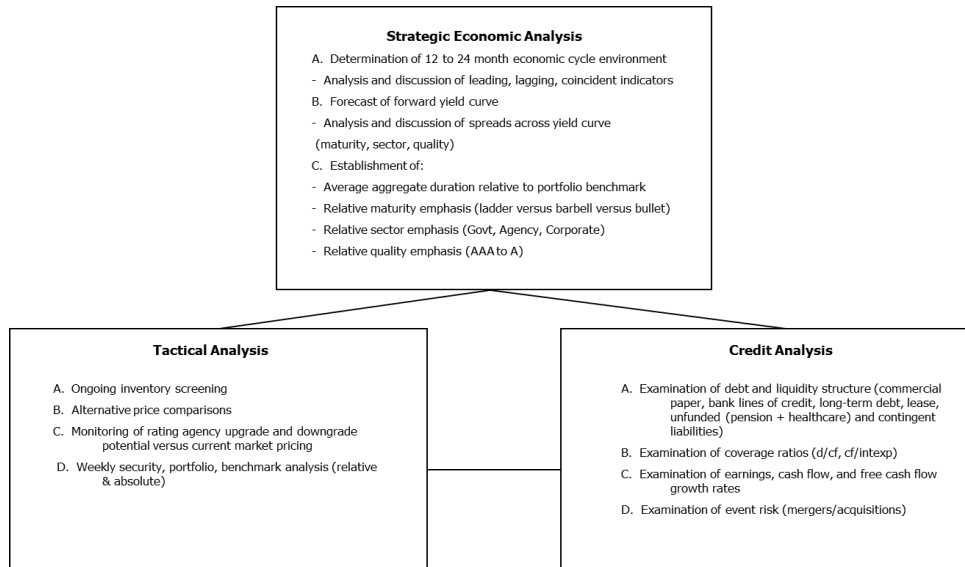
Strategic Economic Analysis

A. Determination of 12 to 24 month economic cycle environment
- Analysis and discussion of leading, lagging, coincident indicators
B. Forecast of forward yield curve
- Analysis and discussion of spreads across yield curve (maturity, sector, quality)
C. Establishment of:
- Average aggregate duration relative to portfolio benchmark
- Relative maturity emphasis (ladder versus barbell versus bullet)
- Relative sector emphasis (Govt, Agency, Corporate)
- Relative quality emphasis (AAA to A)

Tactical Analysis

A. Ongoing inventory screening
B. Alternative price comparisons
C. Monitoring of rating agency upgrade and downgrade potential versus current market pricing
D. Weekly security, portfolio, benchmark analysis (relative & absolute)

Credit Analysis

A. Examination of debt and liquidity structure (commercial paper, bank lines of credit, long-term debt, lease, unfunded (pension + healthcare) and contingent liabilities)
B. Examination of coverage ratios (d/cf, cf/intexp)
C. Examination of earnings, cash flow, and free cash flow growth rates
D. Examination of event risk (mergers/acquisitions)